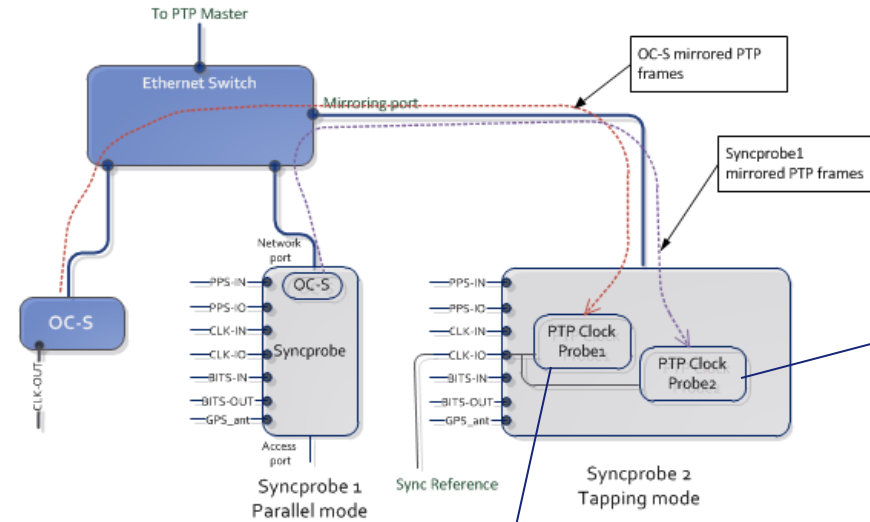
To PTP Master

Ethernet Switch

Mirroring port

OC-S mirrored PTP frames

Syncprobe1 mirrored PTP frames

OC-S

CLK-OUT

Network port

OC-S

PPS-IN
PPS-IO
CLK-IN
CLK-IO
BITS-IN
BITS-OUT
GPS_ant

Syncprobe

Access port

Syncprobe 1
Parallel mode

PPS-IN
PPS-IO
CLK-IN
CLK-IO
BITS-IN
BITS-OUT
GPS_ant

PTP Clock Probe1

PTP Clock Probe2

Sync Reference

Syncprobe 2
Tapping mode